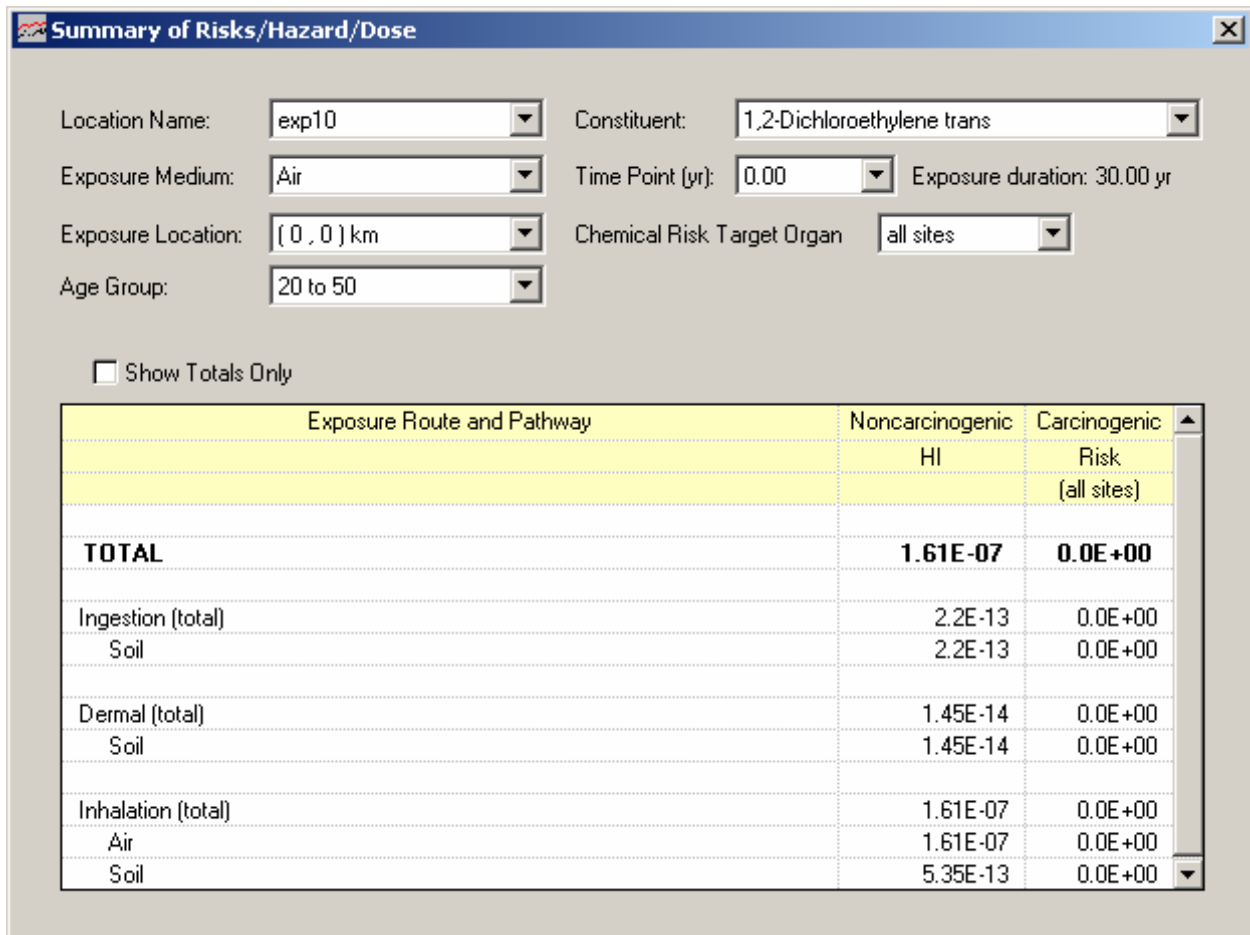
Summary of Risks/Hazard/Dose

Location Name: exp10
Constituent: 1,2-Dichloroethylene trans
Exposure Medium: Air
Time Point (yr): 0.00
Exposure duration: 30.00 yr
Exposure Location: ( 0 , 0 ) km
Chemical Risk Target Organ: all sites
Age Group: 20 to 50

Show Totals Only

| Exposure Route and Pathway | Noncarcinogenic | Carcinogenic |
|---|---|---|
| | HI | Risk |
| | | (all sites) |
| | | |
| **TOTAL** | **1.61E-07** | **0.0E+00** |
| | | |
| Ingestion (total) | 2.2E-13 | 0.0E+00 |
| Soil | 2.2E-13 | 0.0E+00 |
| | | |
| Dermal (total) | 1.45E-14 | 0.0E+00 |
| Soil | 1.45E-14 | 0.0E+00 |
| | | |
| Inhalation (total) | 1.61E-07 | 0.0E+00 |
| Air | 1.61E-07 | 0.0E+00 |
| Soil | 5.35E-13 | 0.0E+00 |